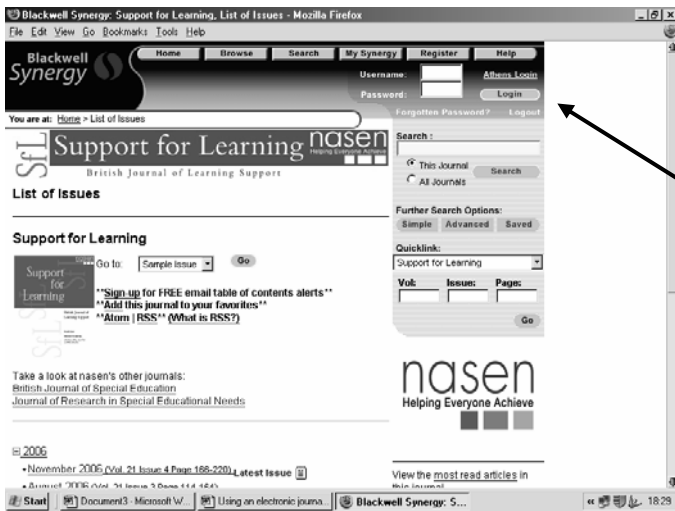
Blackwell Synergy: Support for Learning, List of Issues - Mozilla Firefox

File Edit View Go Bookmarks Tools Help

Blackwell Synergy

Home | Browse | Search | My Synergy | Register | Help

Username: Athens Login

Password: Login

You are at: Home > List of Issues

Forgotten Password? Logout

SfL Support for Learning nasen Helping Everyone Achieve

British Journal of Learning Support

List of Issues

Support for Learning

Support for Learning

Go to: Sample Issue Go

**Sign-up for FREE email table of contents alerts**
**Add this journal to your favorites**
**Atom | RSS** (What is RSS?)

Take a look at nasen's other journals:
British Journal of Special Education
Journal of Research in Special Educational Needs

⊟ 2006

• November 2006 (Vol. 21 Issue 4 Page 166-220) Latest Issue

• August 2006 (Vol. 21 Issue 3 Page 114-164)

Search :

This Journal

All Journals

Search

Further Search Options:

Simple | Advanced | Saved

Quicklink:

Support for Learning

Vol: Issue: Page:

Go

nasen
Helping Everyone Achieve

View the most read articles in this journal

Start | Document3 - Microsoft W... | Using an electronic journa... | Blackwell Synergy: S... | 18:29